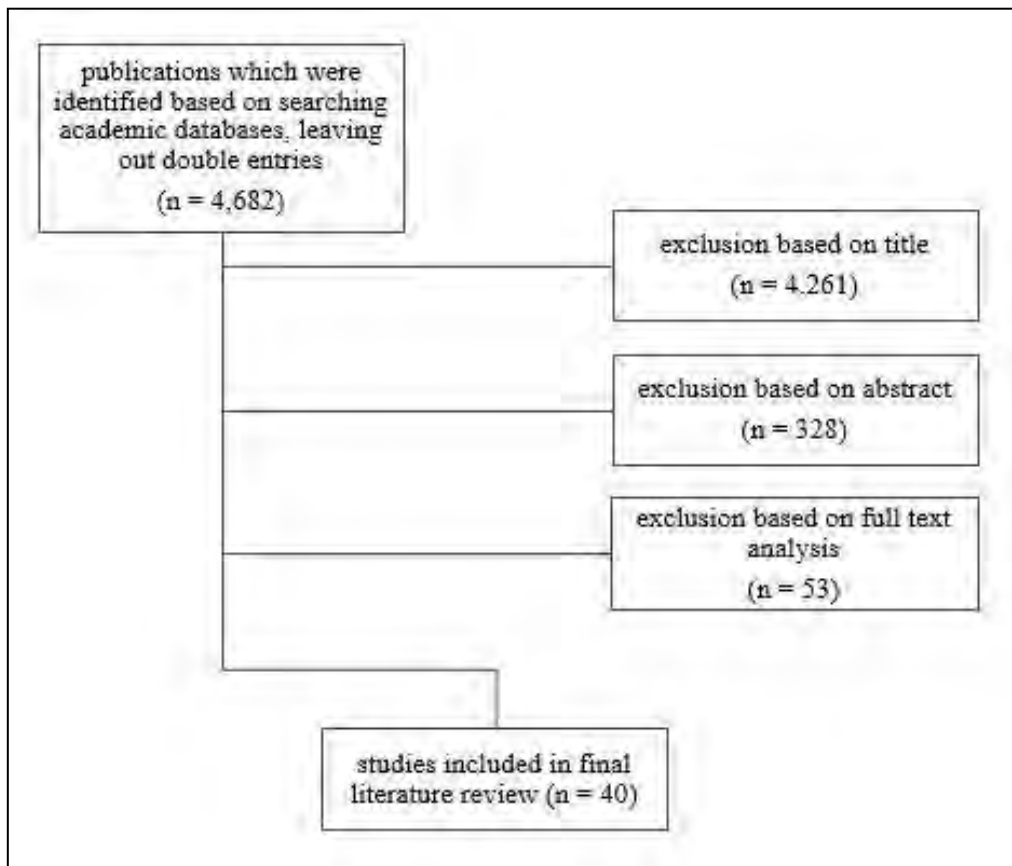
publications which were identified based on searching academic databases, leaving out double entries
(n = 4,682)

exclusion based on title
(n = 4,261)

exclusion based on abstract
(n = 328)

exclusion based on full text analysis
(n = 53)

studies included in final literature review (n = 40)